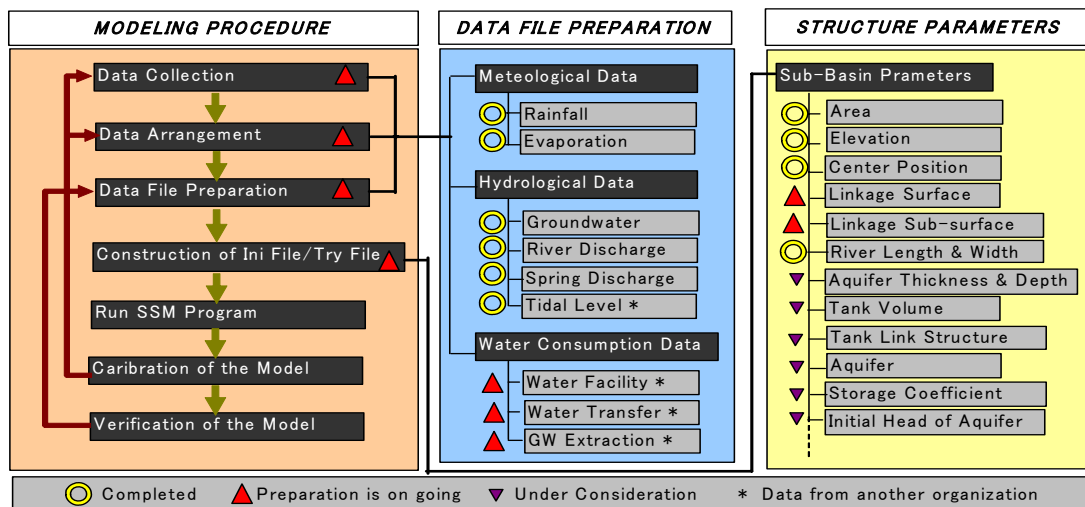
MODELING PROCEDURE

Data Collection

Data Arrangement

Data File Preparation

Construction of Ini File/Try File

Run SSM Program

Caribration of the Model

Verification of the Model

DATA FILE PREPARATION

Meteological Data

Rainfall

Evaporation

Hydrological Data

Groundwater

River Discharge

Spring Discharge

Tidal Level *

Water Consumption Data

Water Facility *

Water Transfer *

GW Extraction *

STRUCTURE PARAMETERS

Sub-Basin Prameters

Area

Elevation

Center Position

Linkage Surface

Linkage Sub-surface

River Length & Width

Aquifer Thickness & Depth

Tank Volume

Tank Link Structure

Aquifer

Storage Coefficient

Initial Head of Aquifer

Completed Preparation is on going Under Consideration * Data from another organization